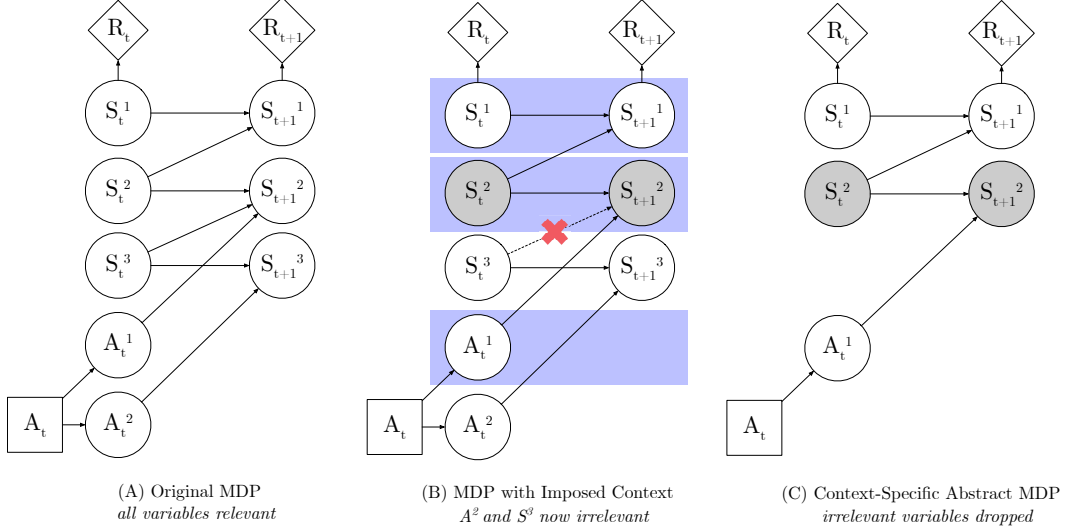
$R_t$ $R_{t+1}$
$S_t^1$ $S_{t+1}^1$
$S_t^2$ $S_{t+1}^2$
$S_t^3$ $S_{t+1}^3$
$A_t^1$
$A_t$ $A_t^2$

(A) Original MDP
*all variables relevant*

$R_t$ $R_{t+1}$
$S_t^1$ $S_{t+1}^1$
$S_t^2$ $S_{t+1}^2$
$S_t^3$ $S_{t+1}^3$
$A_t^1$
$A_t$ $A_t^2$

(B) MDP with Imposed Context
*$A^2$ and $S^3$ now irrelevant*

$R_t$ $R_{t+1}$
$S_t^1$ $S_{t+1}^1$
$S_t^2$ $S_{t+1}^2$
$A_t^1$
$A_t$

(C) Context-Specific Abstract MDP
*irrelevant variables dropped*